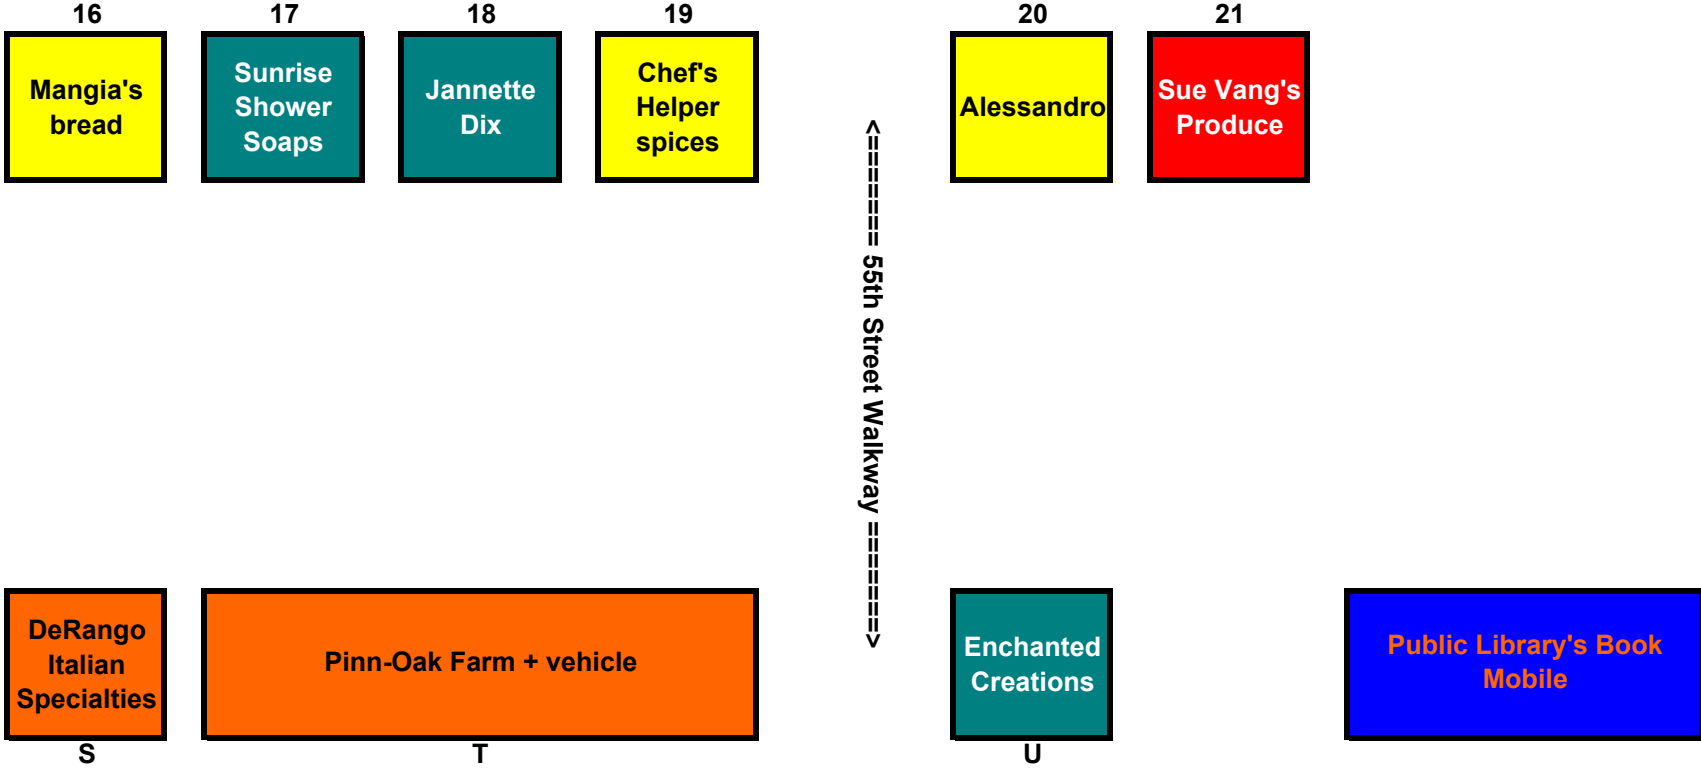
16
Mangia's bread

17
Sunrise Shower Soaps

18
Jannette Dix

19
Chef's Helper spices

20
Alessandro

21
Sue Vang's Produce

<======= 55th Street Walkway =======>

DeRango Italian Specialties
S

Pinn-Oak Farm + vehicle
T

Enchanted Creations
U

Public Library's Book Mobile